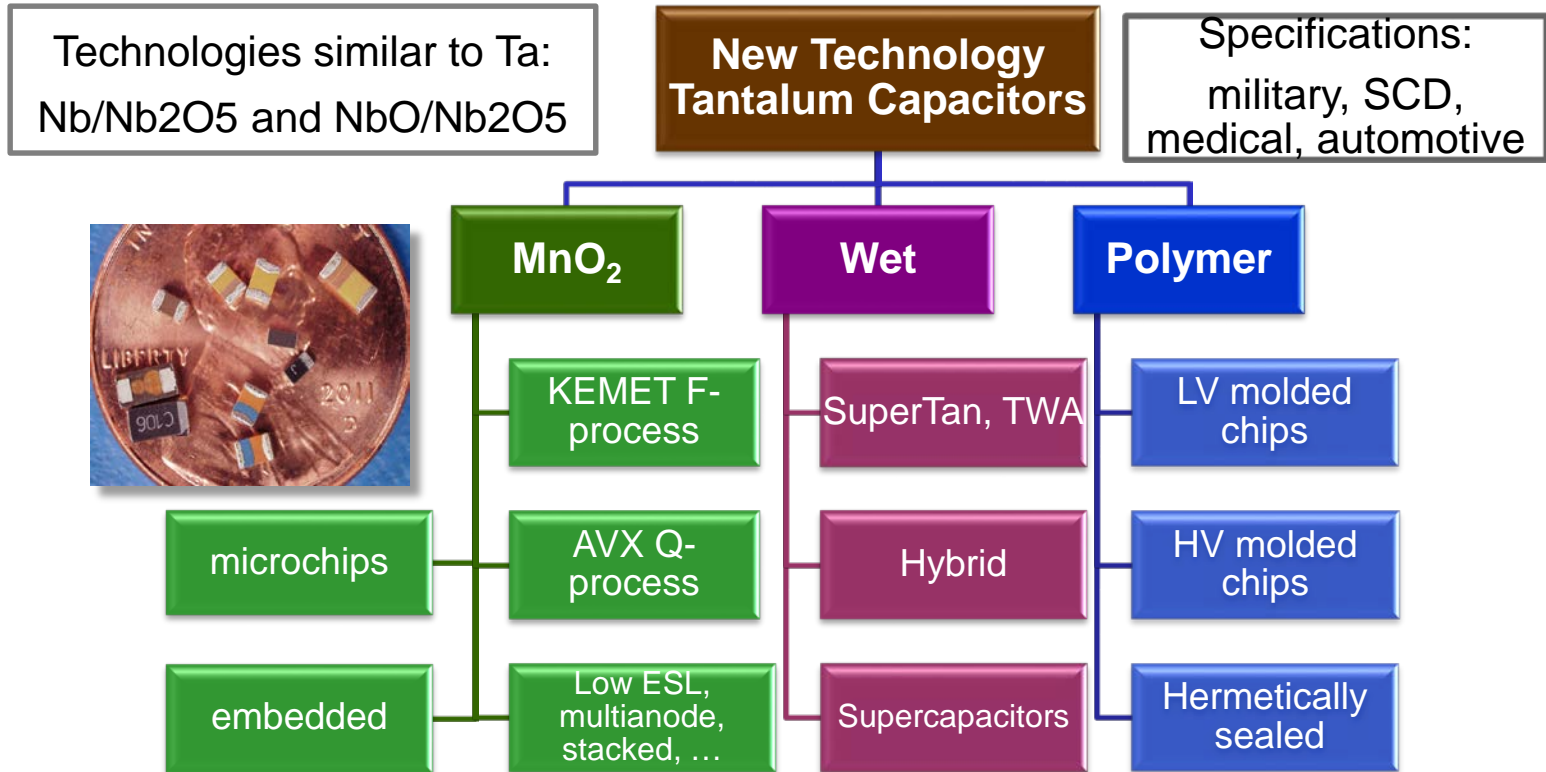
Technologies similar to Ta: Nb/Nb2O5 and NbO/Nb2O5

New Technology Tantalum Capacitors

Specifications: military, SCD, medical, automotive

LIBERTY 2011 D C106

$MnO_2$

Wet

Polymer

KEMET F-process

SuperTan, TWA

LV molded chips

microchips

AVX Q-process

Hybrid

HV molded chips

embedded

Low ESL, multianode, stacked, …

Supercapacitors

Hermetically sealed